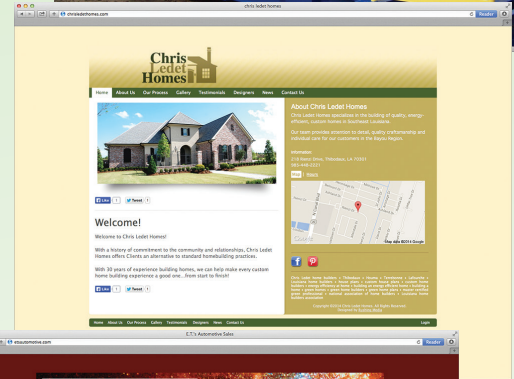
chris ledet homes

chrisledethomes.com

Reader

Chris Ledet Homes

Home About Us Our Process Gallery Testimonials Designers News Contact Us

About Chris Ledet Homes

Chris Ledet Homes specializes in the building of quality, energy-efficient, custom homes in southeast Louisiana.

Our team provides attention to detail, quality craftsmanship and individual care for our customers in the bayou region.

Information:

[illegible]

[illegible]

Map Search

Map data ©2014 Google

Like 1 Tweet 1

Welcome!

Welcome to Chris Ledet Homes!

With a history of commitment to the community and relationships, Chris Ledet Homes offers Clients an alternative to standard homebuilding practices.

With 30 years of experience building homes, we can help make every custom home building experience a good one...from start to finish!

Like 1 Tweet 1

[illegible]

Copyright ©2014 Chris Ledet Homes
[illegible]

Home About Us Our Process Gallery Testimonials Designers News Contact Us

Login

E.T.'s Automotive Sales

etsautomotive.com

Reader